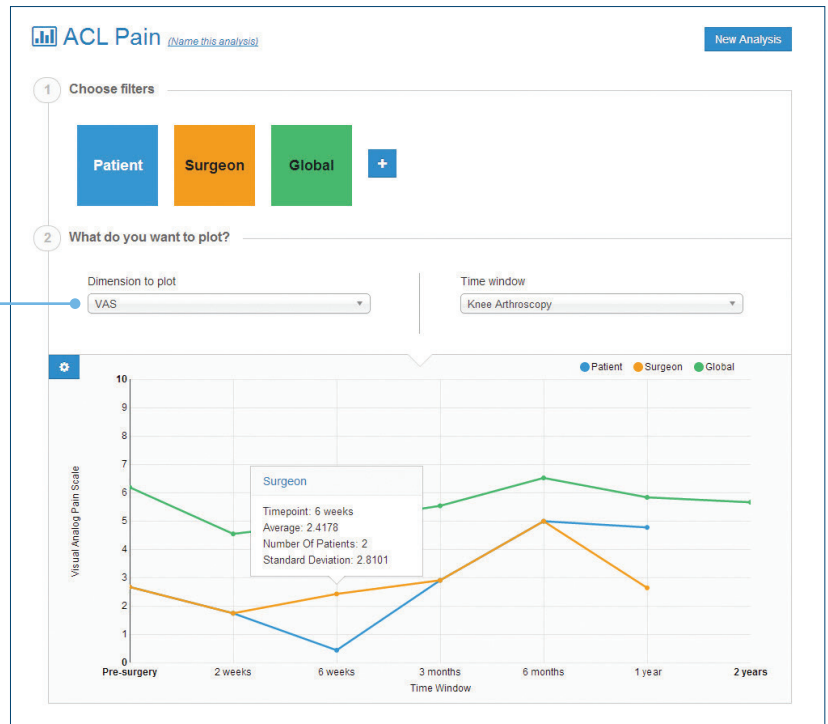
ACL Pain (Name this analysis)

New Analysis

1 Choose filters

Patient

Surgeon

Global

+

2 What do you want to plot?

Dimension to plot

VAS

Time window

Knee Arthroscopy

Patient Surgeon Global

Visual Analog Pain Scale

10
9
8
7
6
5
4
3
2
1
0

Surgeon

Timepoint: 6 weeks
Average: 2.4178
Number Of Patients: 2
Standard Deviation: 2.8101

Pre-surgery 2 weeks 6 weeks 3 months 6 months 1 year 2 years

Time Window